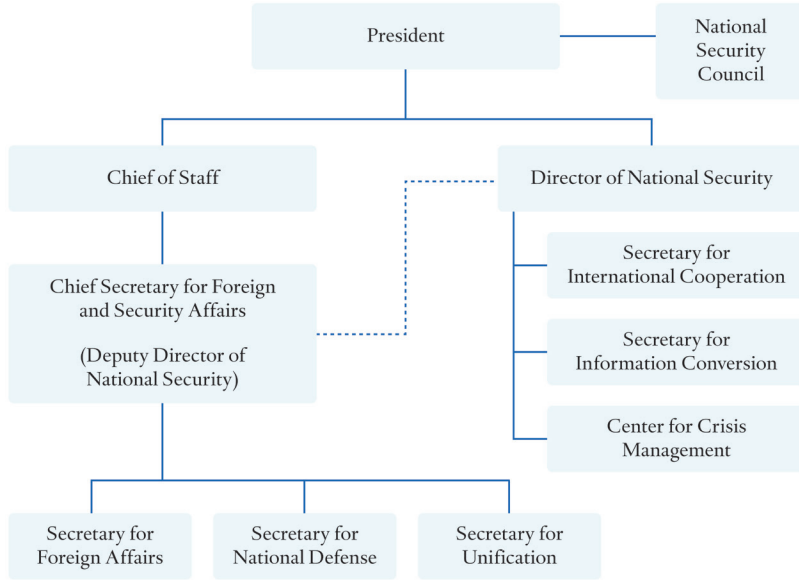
President

National Security Council

Chief of Staff

Director of National Security

Secretary for International Cooperation

Secretary for Information Conversion

Center for Crisis Management

Chief Secretary for Foreign and Security Affairs

(Deputy Director of National Security)

Secretary for Foreign Affairs

Secretary for National Defense

Secretary for Unification